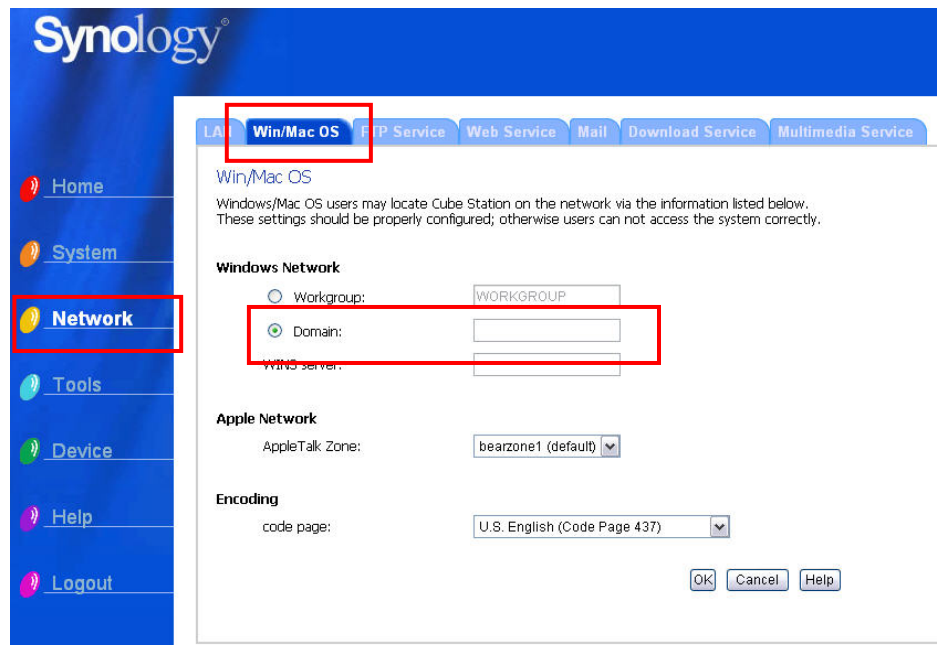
Synology®

LAN | Win/Mac OS | FTP Service | Web Service | Mail | Download Service | Multimedia Service

Home

System

Network

Tools

Device

Help

Logout

Win/Mac OS

Windows/Mac OS users may locate Cube Station on the network via the information listed below. These settings should be properly configured; otherwise users can not access the system correctly.

Windows Network

Workgroup: WORKGROUP

Domain:

WINS server:

Apple Network

AppleTalk Zone: bearzone1 (default)

Encoding

code page: U.S. English (Code Page 437)

OK Cancel Help